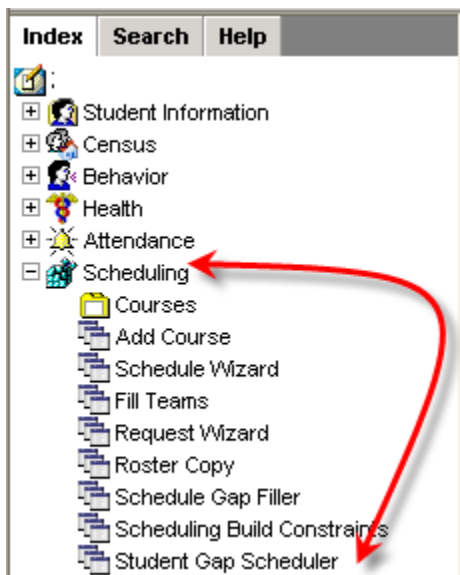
Index Search Help

:

Student Information
Census
Behavior
Health
Attendance
Scheduling
Courses
Add Course
Schedule Wizard
Fill Teams
Request Wizard
Roster Copy
Schedule Gap Filler
Scheduling Build Constraints
Student Gap Scheduler